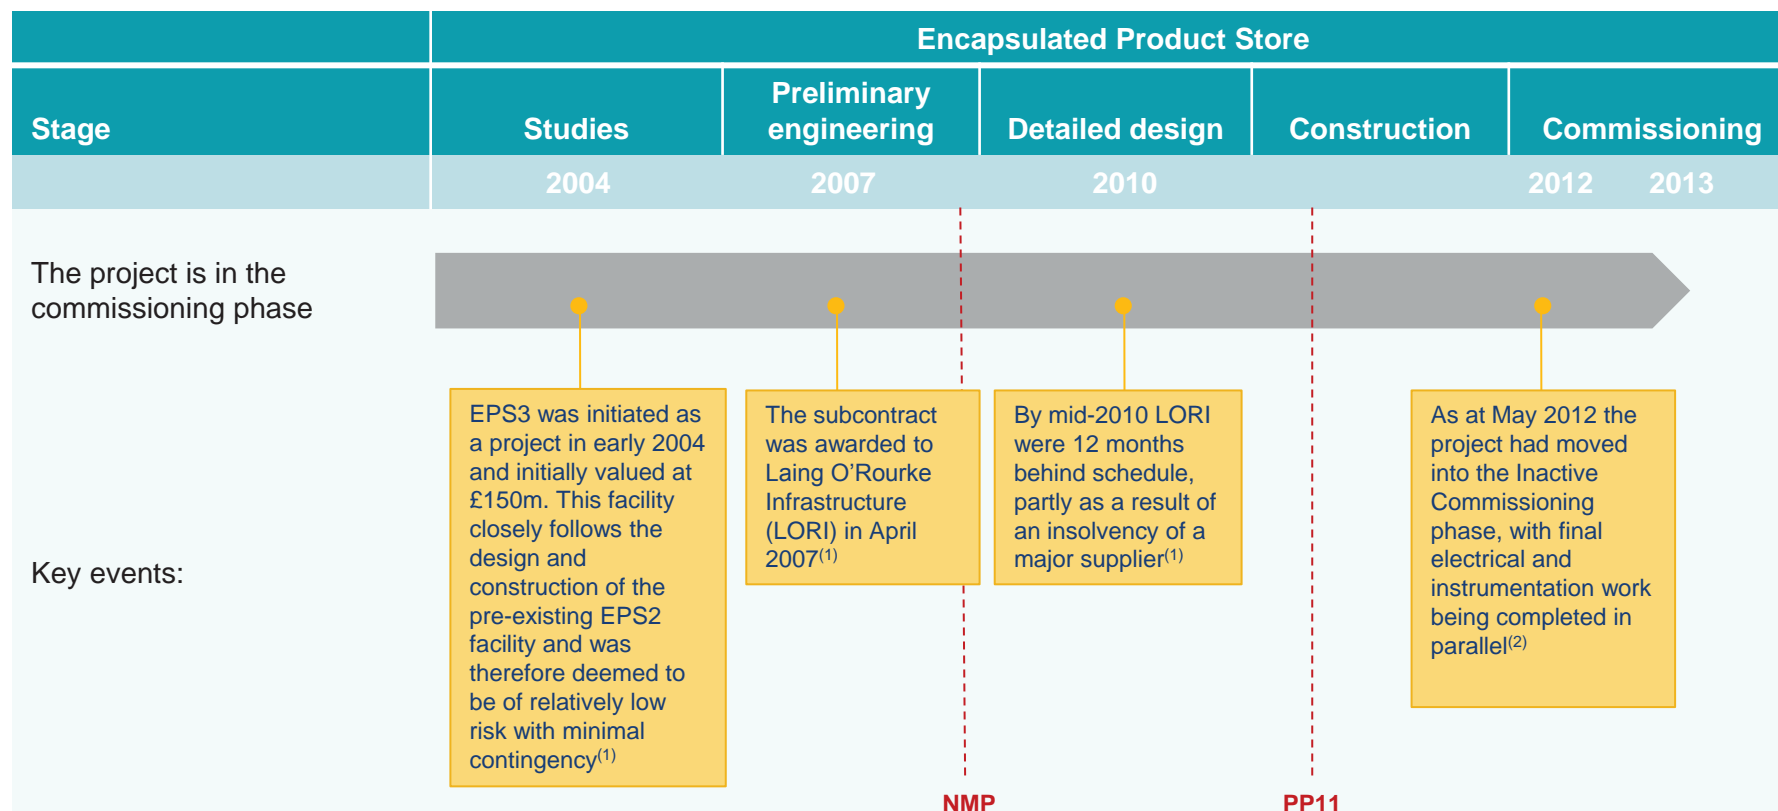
Encapsulated Product Store

| Stage | Studies | Preliminary engineering | Detailed design | Construction | Commissioning |
|---|---|---|---|---|---|
| | 2004 | 2007 | 2010 | | 2012 2013 |

The project is in the commissioning phase

Key events:

EPS3 was initiated as a project in early 2004 and initially valued at £150m. This facility closely follows the design and construction of the pre-existing EPS2 facility and was therefore deemed to be of relatively low risk with minimal contingency$^{(1)}$

The subcontract was awarded to Laing O'Rourke Infrastructure (LORI) in April 2007$^{(1)}$

By mid-2010 LORI were 12 months behind schedule, partly as a result of an insolvency of a major supplier$^{(1)}$

As at May 2012 the project had moved into the Inactive Commissioning phase, with final electrical and instrumentation work being completed in parallel$^{(2)}$

NMP

PP11